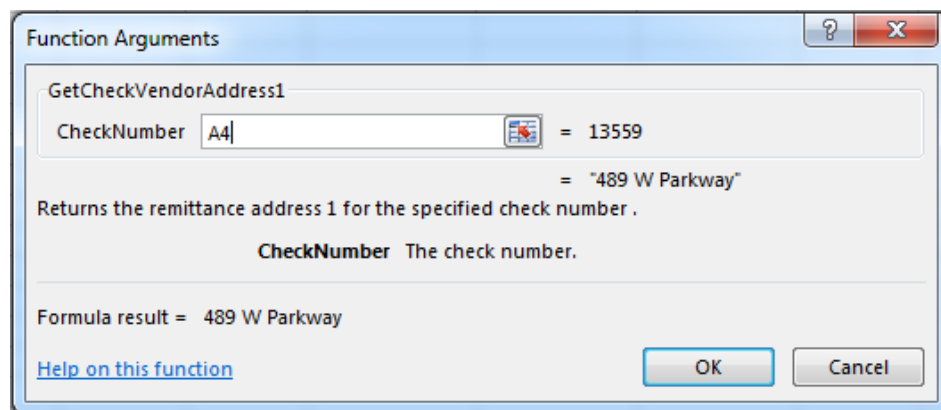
Function Arguments

?

X

GetCheckVendorAddress1

CheckNumber A4 = 13559

= "489 W Parkway"

Returns the remittance address 1 for the specified check number .

**CheckNumber** The check number.

Formula result = 489 W Parkway

Help on this function

OK

Cancel